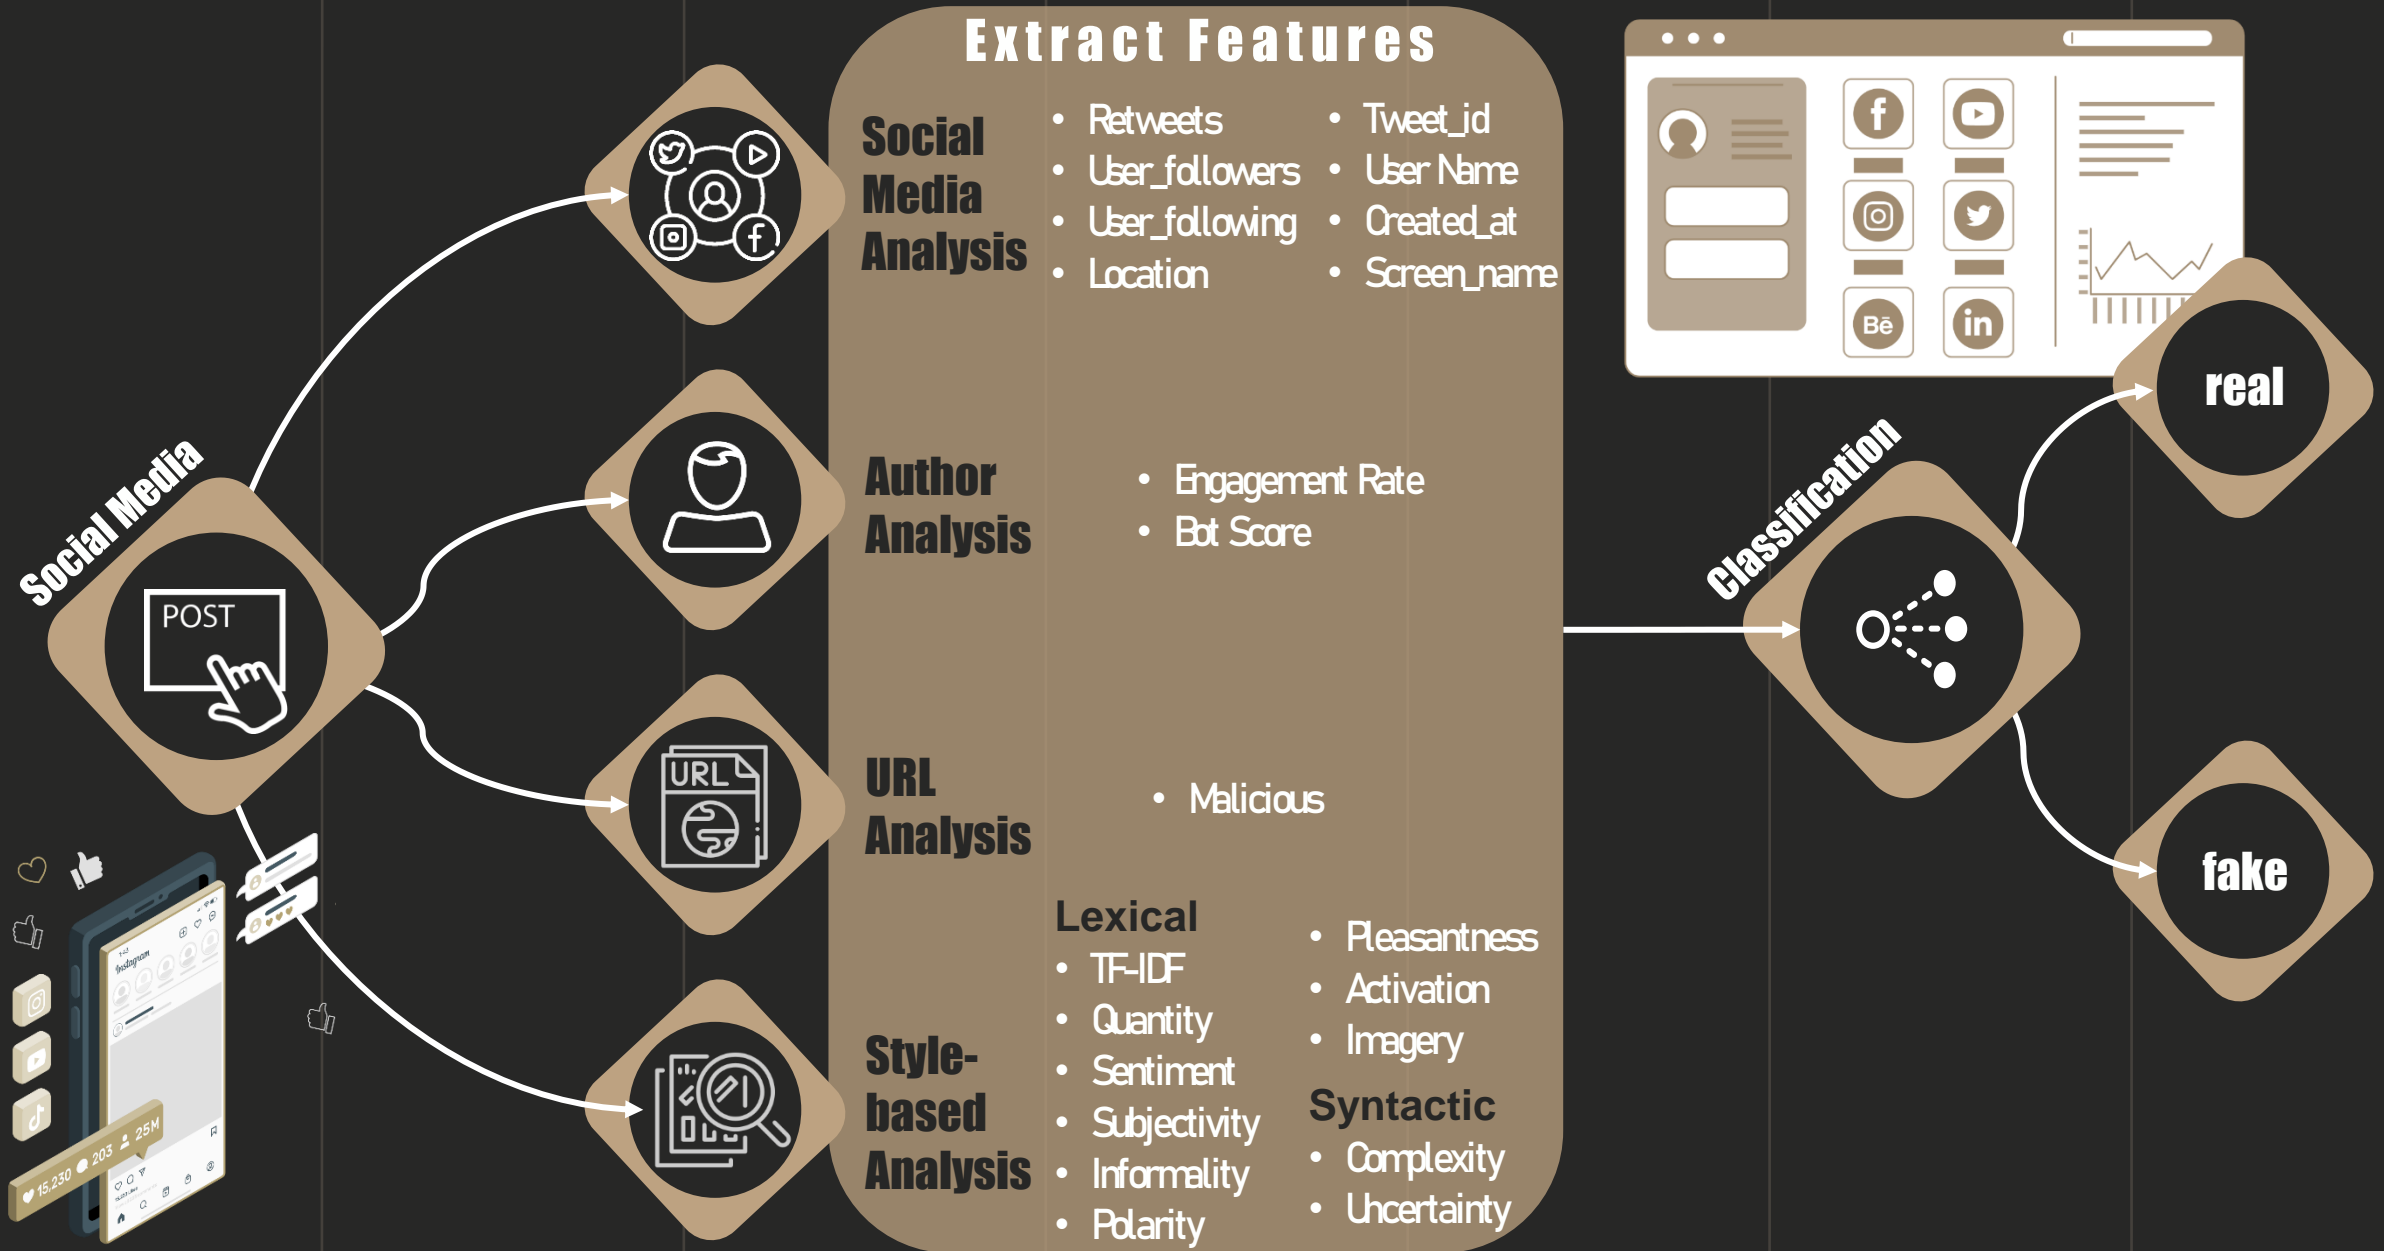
Extract Features

Social Media Analysis
- Retweets
- User_followers
- User_following
- Location
- Tweet_id
- User Name
- Created_at
- Screen_name

Author Analysis
- Engagement Rate
- Bot Score

URL Analysis
- Malicious

Style-based Analysis
Lexical
- TF-IDF
- Quantity
- Sentiment
- Subjectivity
- Informality
- Polarity
- Pleasantness
- Activation
- Imagery

Syntactic
- Complexity
- Uncertainty

Social Media

POST

URL

15,230 203 25M

Instagram

Classification

real

fake